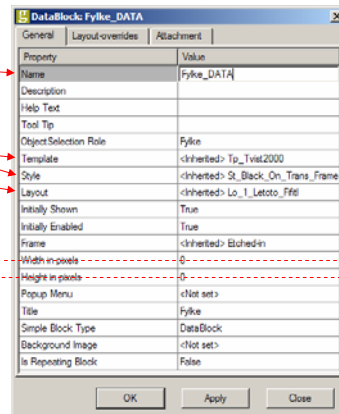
DataBlock: Fylke_DATA

General | Layout-overrides | Attachment

| Property | Value |
|---|---|
| Name | Fylke_DATA |
| Description | |
| Help Text | |
| Tool Tip | |
| ObjectSelection Role | Fylke |
| Template | <Inherited> Tp_Tvist2000 |
| Style | <Inherited> St_Black_On_Trans_Frame |
| Layout | <Inherited> Lo_1_Letoto_Fifitl |
| Initially Shown | True |
| Initially Enabled | True |
| Frame | <Inherited> Etched-in |
| Width in pixels | 0 |
| Height in pixels | 0 |
| Popup Menu | <Not set> |
| Title | Fylke |
| Simple Block Type | DataBlock |
| Background Image | <Not set> |
| Is Repeating Block | False |

OK | Apply | Close